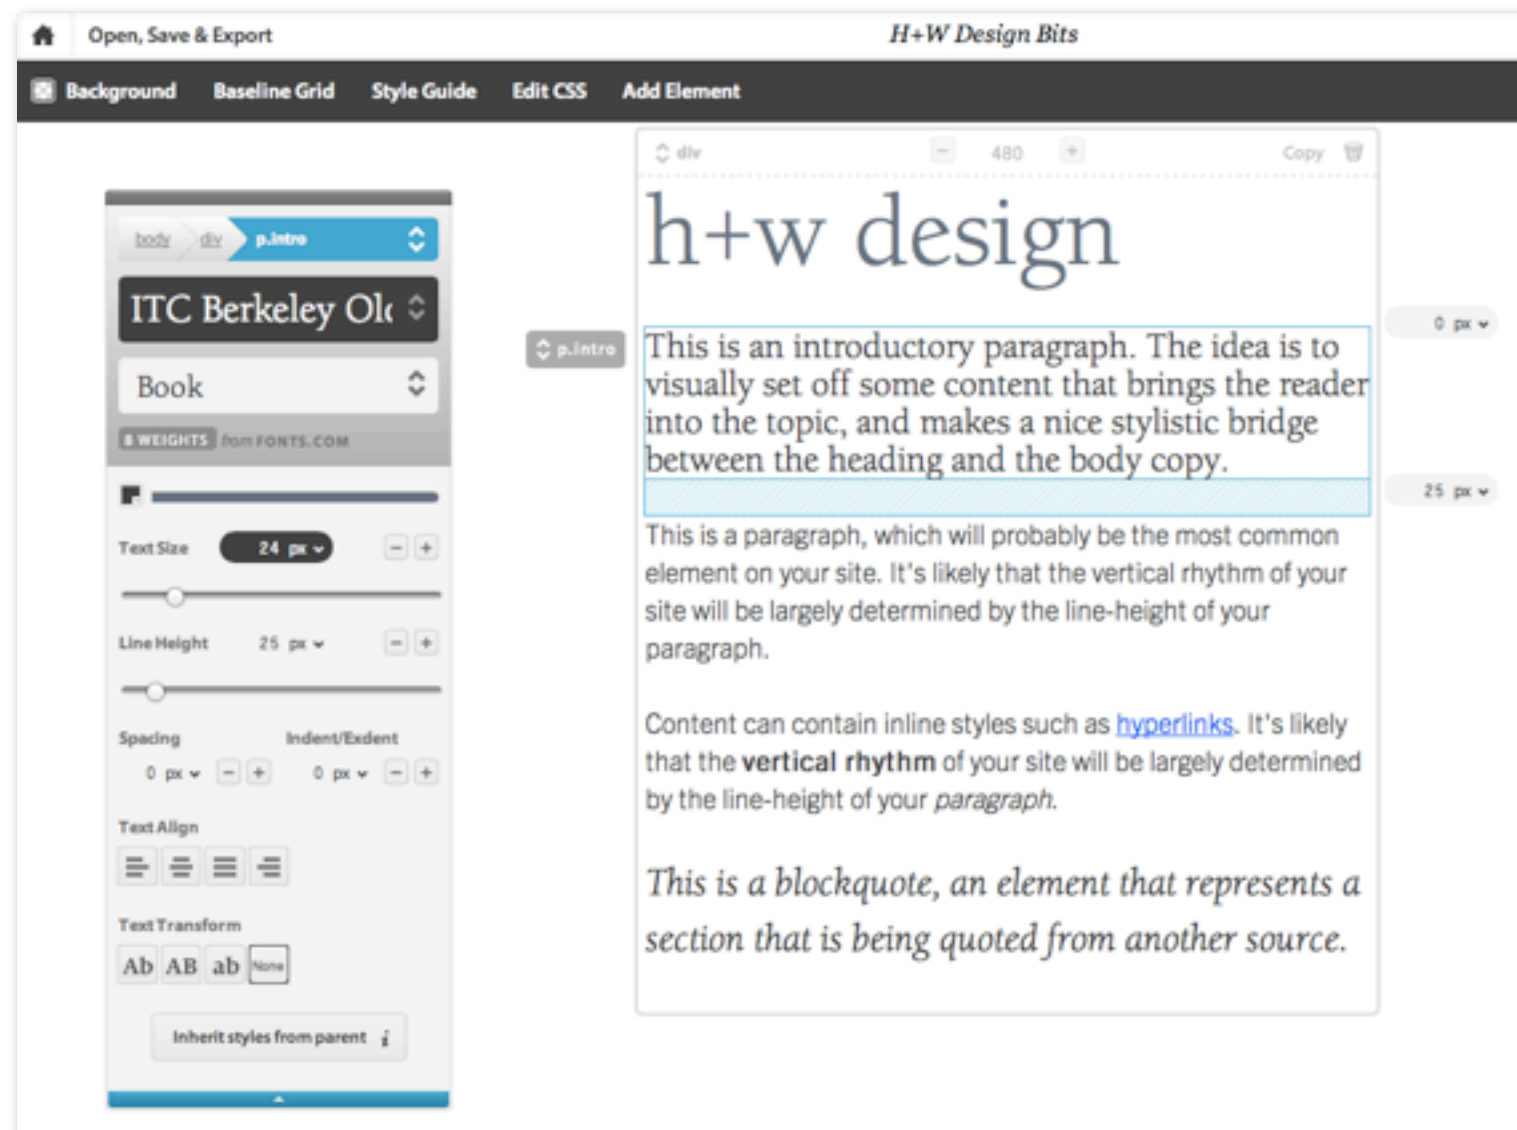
Open, Save & Export

H+W Design Bits

Background Baseline Grid Style Guide Edit CSS Add Element

body div p.intro

ITC Berkeley Ol

Book

8 WEIGHTS from FONTS.COM

Text Size 24 px

Line Height 25 px

Spacing 0 px

Indent/Exdent 0 px

Text Align

Text Transform

Ab AB ab None

Inherit styles from parent i

div 480 Copy

h+w design

p.intro

0 px

25 px

This is an introductory paragraph. The idea is to visually set off some content that brings the reader into the topic, and makes a nice stylistic bridge between the heading and the body copy.

This is a paragraph, which will probably be the most common element on your site. It's likely that the vertical rhythm of your site will be largely determined by the line-height of your paragraph.

Content can contain inline styles such as hyperlinks. It's likely that the **vertical rhythm** of your site will be largely determined by the line-height of your *paragraph*.

*This is a blockquote, an element that represents a section that is being quoted from another source.*